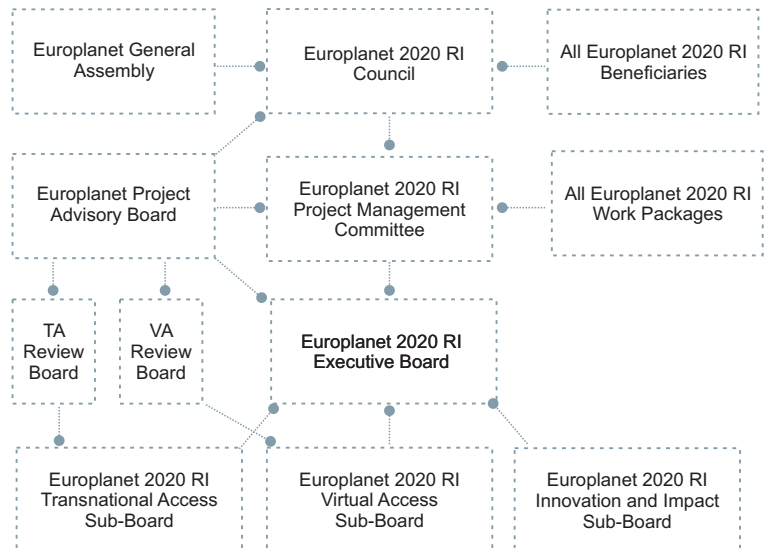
Europlanet General Assembly

Europlanet 2020 RI Council

All Europlanet 2020 RI Beneficiaries

Europlanet Project Advisory Board

Europlanet 2020 RI Project Management Committee

All Europlanet 2020 RI Work Packages

TA Review Board

VA Review Board

Europlanet 2020 RI Executive Board

Europlanet 2020 RI Transnational Access Sub-Board

Europlanet 2020 RI Virtual Access Sub-Board

Europlanet 2020 RI Innovation and Impact Sub-Board